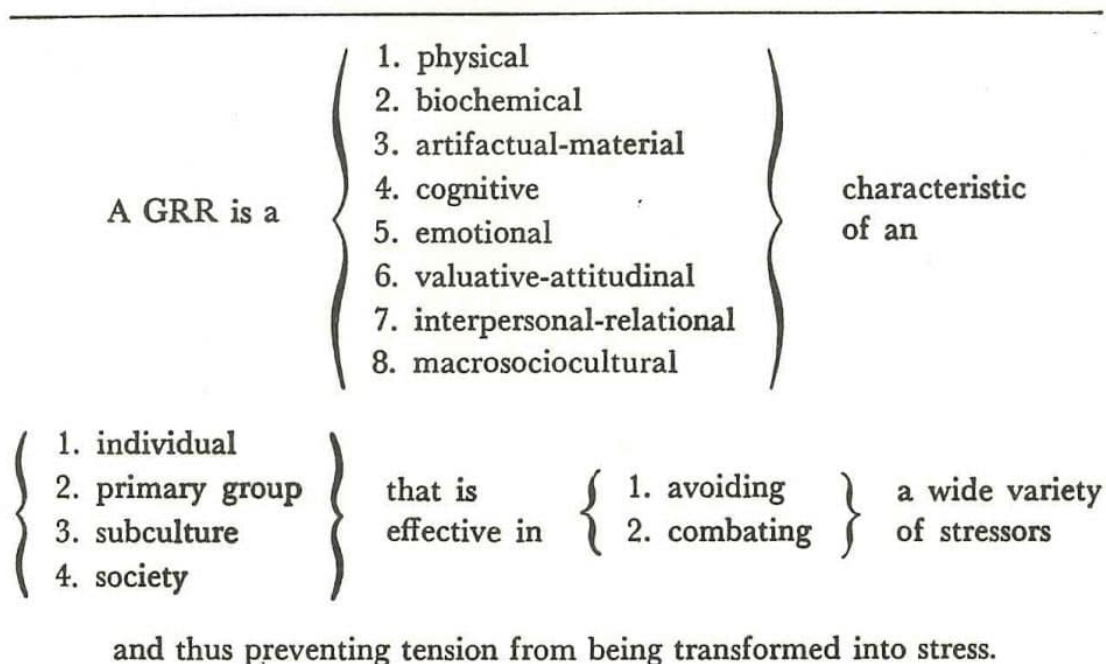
A GRR is a

1. physical
2. biochemical
3. artifactual-material
4. cognitive
5. emotional
6. valuative-attitudinal
7. interpersonal-relational
8. macrosociocultural

characteristic of an

1. individual
2. primary group
3. subculture
4. society

that is effective in

1. avoiding
2. combating

a wide variety of stressors

and thus preventing tension from being transformed into stress.